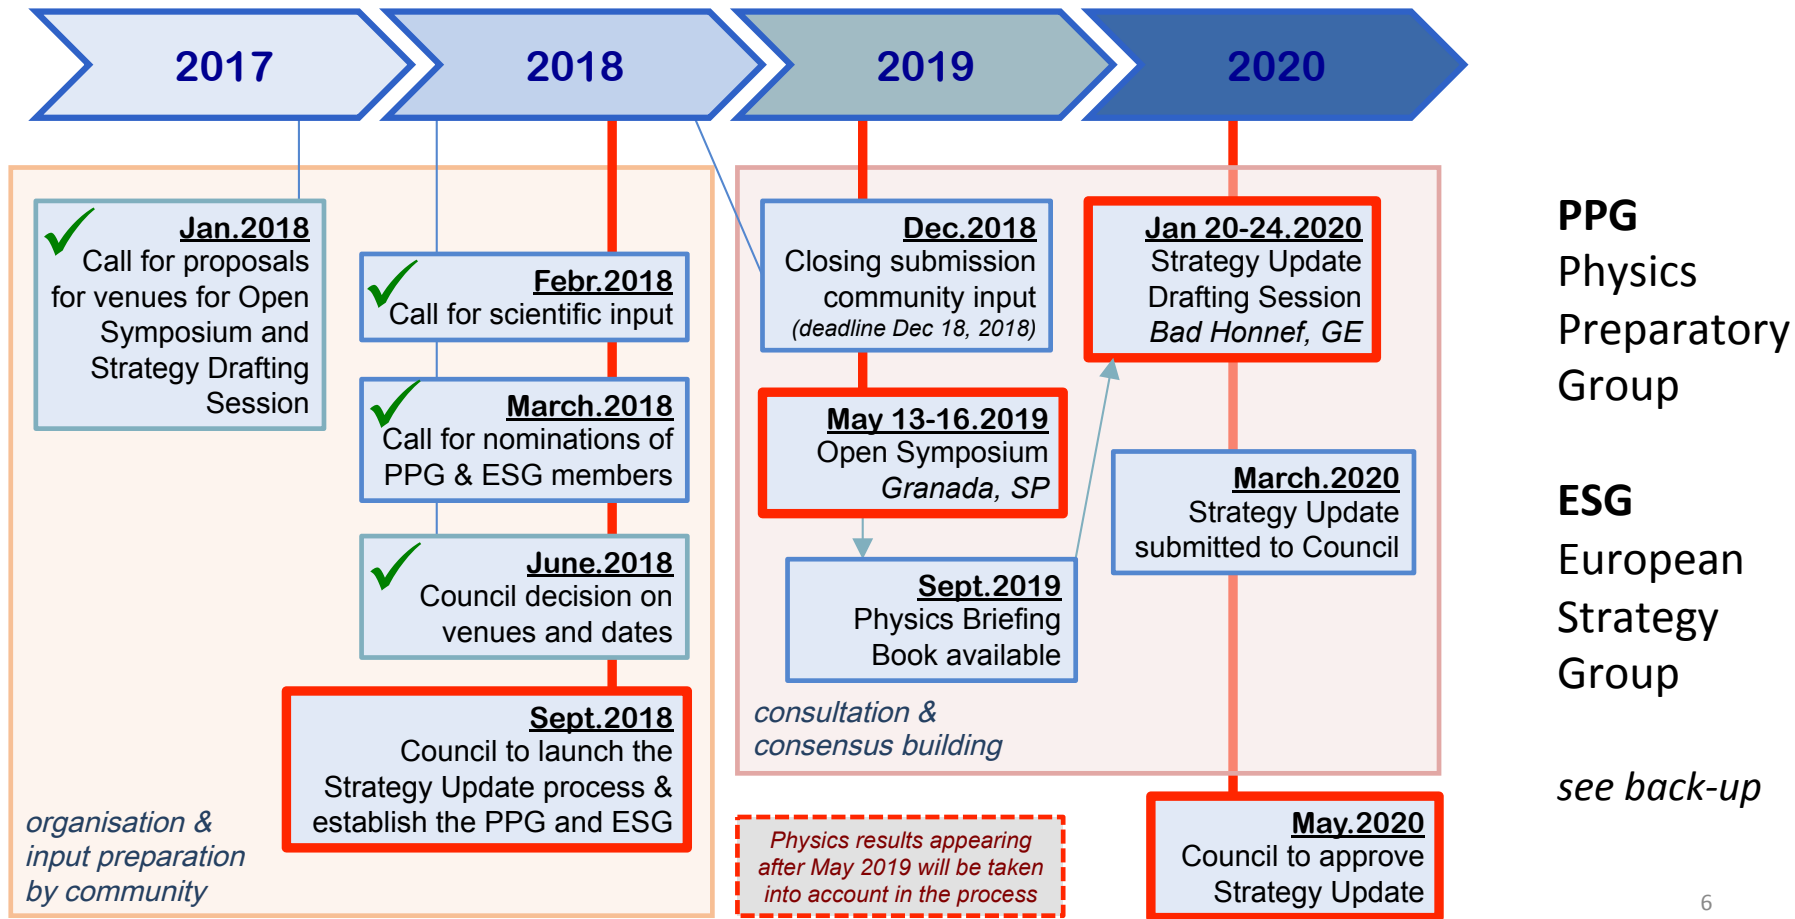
2017

2018

2019

2020

Jan.2018
Call for proposals for venues for Open Symposium and Strategy Drafting Session

Febr.2018
Call for scientific input

March.2018
Call for nominations of PPG & ESG members

June.2018
Council decision on venues and dates

Sept.2018
Council to launch the Strategy Update process & establish the PPG and ESG

organisation & input preparation by community

Dec.2018
Closing submission community input
(deadline Dec 18, 2018)

May 13-16.2019
Open Symposium
Granada, SP

Sept.2019
Physics Briefing Book available

Jan 20-24.2020
Strategy Update Drafting Session
Bad Honnef, GE

March.2020
Strategy Update submitted to Council

consultation & consensus building

Physics results appearing after May 2019 will be taken into account in the process

May.2020
Council to approve Strategy Update

PPG
Physics Preparatory Group

ESG
European Strategy Group

see back-up

6